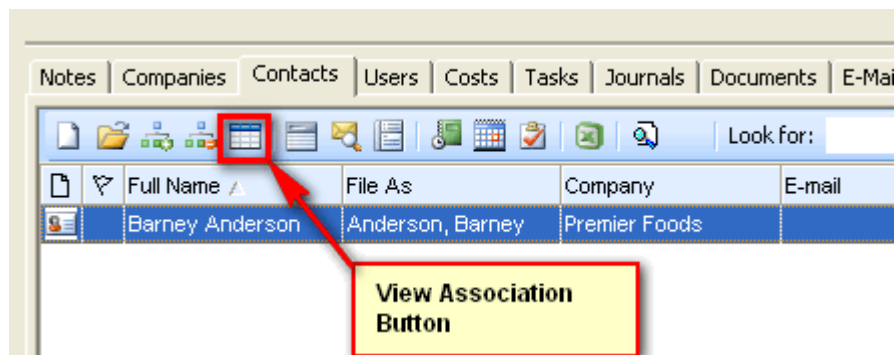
Notes | Companies | Contacts | Users | Costs | Tasks | Journals | Documents | E-Ma

Look for:

| | | Full Name | File As | Company | E-mail |
|---|---|---|---|---|---|
| | | Barney Anderson | Anderson, Barney | Premier Foods | |

View Association Button